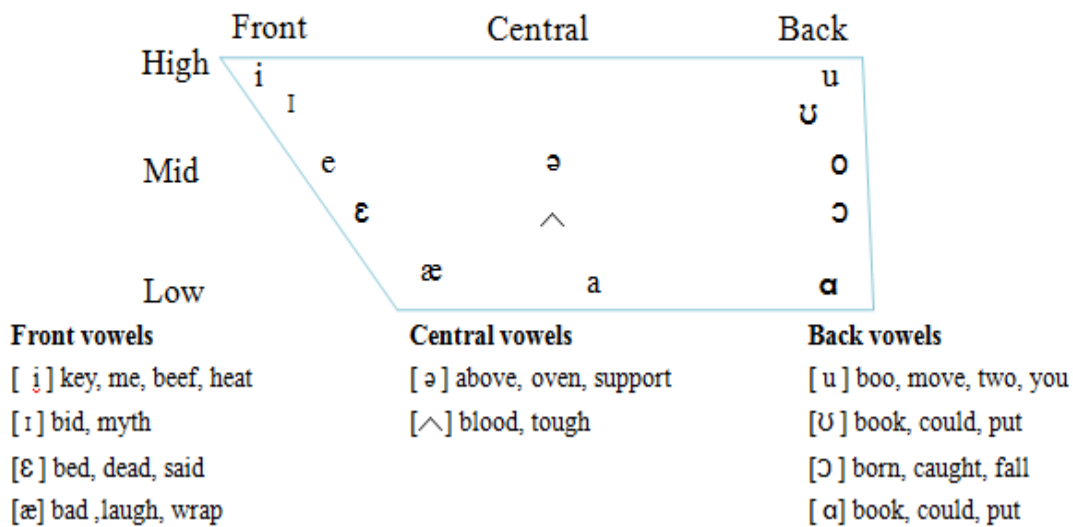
Front Central Back

High i u
ɪ ʊ

Mid e ə o
ɛ ʌ ɔ

Low æ a ɑ

Front vowels
[ i ] key, me, beef, heat
[ ɪ ] bid, myth
[ɛ ] bed, dead, said
[æ] bad ,laugh, wrap

Central vowels
[ ə ] above, oven, support
[ʌ] blood, tough

Back vowels
[ u ] boo, move, two, you
[ʊ ] book, could, put
[ɔ ] born, caught, fall
[ ɑ] book, could, put